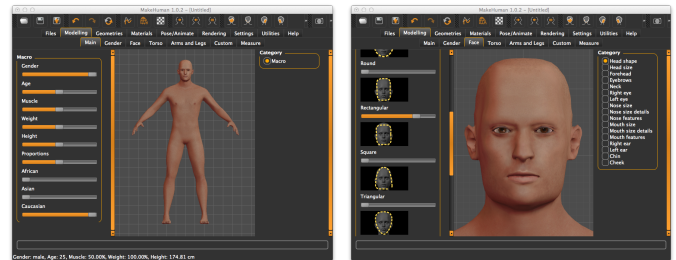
MakeHuman 1.0.2 - [Untitled]

Files Modelling Geometries Materials Pose/Animate Rendering Settings Utilities Help

Main Gender Face Torso Arms and Legs Custom Measure

Macro

Gender

Age

Muscle

Weight

Height

Proportions

African

Asian

Caucasian

Category

Macro

Gender: male, Age: 25, Muscle: 50.00%, Weight: 100.00%, Height: 174.81 cm

MakeHuman 1.0.2 - [Untitled]

Files Modelling Geometries Materials Pose/Animate Rendering Settings Utilities Help

Main Gender Face Torso Arms and Legs Custom Measure

Round

Rectangular

Square

Triangular

Category

Head shape

Head size

Forehead

Eyebrows

Neck

Right eye

Left eye

Nose size

Nose size details

Nose features

Mouth size

Mouth size details

Mouth features

Right ear

Left ear

Chin

Cheek